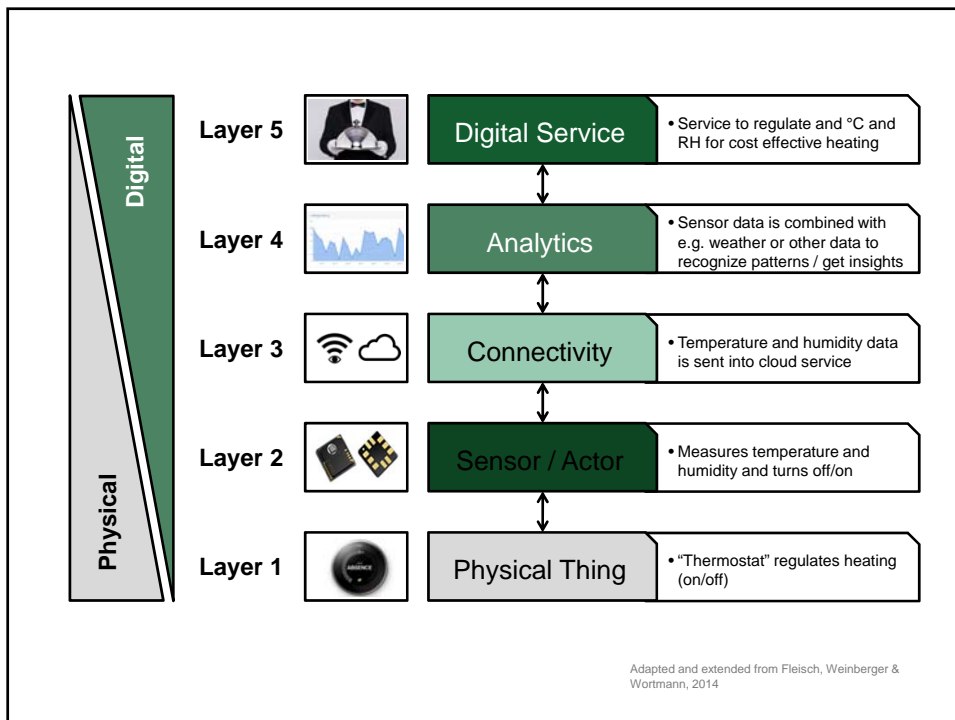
Digital

Physical

Layer 5

Digital Service

• Service to regulate and °C and RH for cost effective heating

Layer 4

Analytics

• Sensor data is combined with e.g. weather or other data to recognize patterns / get insights

Layer 3

Connectivity

• Temperature and humidity data is sent into cloud service

Layer 2

Sensor / Actor

• Measures temperature and humidity and turns off/on

Layer 1

ABSENCE

Physical Thing

• "Thermostat" regulates heating (on/off)

Adapted and extended from Fleisch, Weinberger & Wortmann, 2014